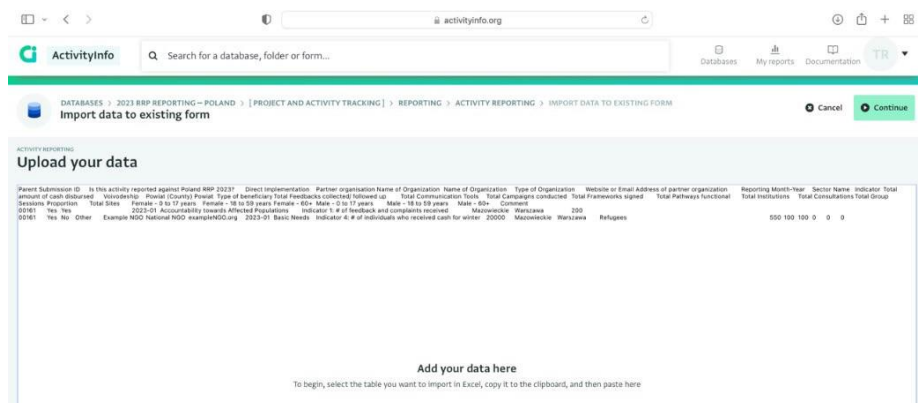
activityinfo.org

ActivityInfo

Search for a database, folder or form...

Databases My reports Documentation TR

DATABASES > 2023 RRP REPORTING – POLAND > [PROJECT AND ACTIVITY TRACKING] > REPORTING > ACTIVITY REPORTING > IMPORT DATA TO EXISTING FORM

Import data to existing form

Cancel Continue

ACTIVITY REPORTING

Upload your data

Parent Submission ID Is this activity reported against Poland RRP 2023? Direct Implementation Partner organisation Name of Organization Name of Organization Type of Organization Website or Email Address of partner organization Reporting Month-Year Sector Name Indicator Total amount of cash disbursed Voivodeship Powiat (County) Powiat Type of beneficiary Total Feedbacks collected/ followed up Total Communication Tools Total Campaigns conducted Total Frameworks signed Total Pathways functional Total Institutions Total Consultations Total Group Sessions Proportion Total Sites Female - 0 to 17 years Female - 18 to 59 years Female - 60+ Male - 0 to 17 years Male - 18 to 59 years Male - 60+ Comment
00161 Yes Yes 2023-01 Accountability towards Affected Populations Indicator 1: # of feedback and complaints received Mazowieckie Warszawa 200
00161 Yes No Other Example NGO National NGO exampleNGO.org 2023-01 Basic Needs Indicator 4: # of individuals who received cash for winter 20000 Mazowieckie Warszawa Refugees 550 100 100 0 0 0

Add your data here

To begin, select the table you want to import in Excel, copy it to the clipboard, and then paste here